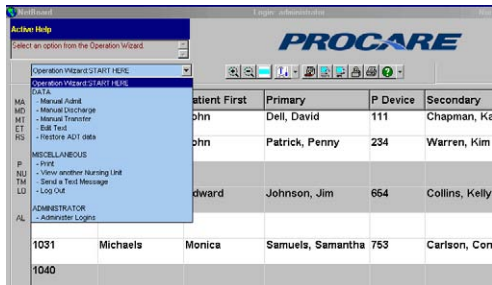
NetBoard
Login: administrator
Active Help
Select an option from the Operation Wizard.
PROCARE
Operation Wizard:START HERE
Operation Wizard:START HERE
DATA
- Manual Admit
- Manual Discharge
- Manual Transfer
- Edit Text
- Restore ADT data
MISCELLANEOUS
- Print
- View another Nursing Unit
- Send a Text Message
- Log Out
ADMINISTRATOR
- Administer Logins
MA
MD
MT
ET
RS
P
NU
TM
LU
AL

| | | atient First | Primary | P Device | Secondary |
|---|---|---|---|---|---|
| | | ohn | Dell, David | 111 | Chapman, Ka |
| | | ohn | Patrick, Penny | 234 | Warren, Kim |
| | | | | | |
| | | dward | Johnson, Jim | 654 | Collins, Kelly |
| | | | | | |
| 1031 | Michaels | Monica | Samuels, Samantha | 753 | Carlson, Con |
| 1040 | | | | | |